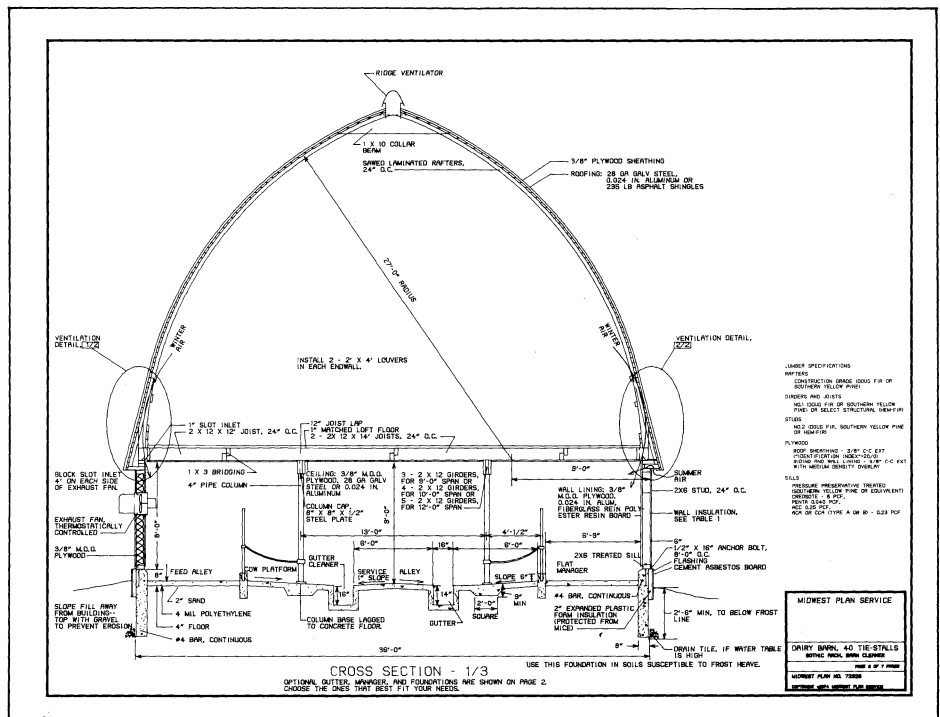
RIDGE VENTILATOR

1 X 10 COLLAR BEAM

SAWED LAMINATED RAFTERS, 24" O.C.

3/8" PLYWOOD SHEATHING

ROOFING: 28 GA GALV STEEL, 0.024 IN. ALUMINUM OR 235 LB ASPHALT SHINGLES

27'-0" RADIUS

VENTILATION DETAIL 1/3

WINTER AIR

WINTER AIR

VENTILATION DETAIL 2/3

INSTALL 2 - 2' X 4' LOUVERS IN EACH ENDWALL.

LUMBER SPECIFICATIONS

RAFTERS

CONSTRUCTION GRADE (DOUG FIR OR SOUTHERN YELLOW PINE)

GIRDERS AND JOISTS

NO.1 (DOUG FIR OR SOUTHERN YELLOW PINE) OR SELECT STRUCTURAL (HEM-FIR)

STUDS

NO.2 (DOUG FIR, SOUTHERN YELLOW PINE OR HEM-FIR)

PLYWOOD

ROOF SHEATHING - 3/8" C-C EXT (*IDENTIFICATION INDEX*-20/0) SIDING AND WALL LINING - 3/8" C-C EXT WITH MEDIUM DENSITY OVERLAY

SILLS

PRESSURE PRESERVATIVE TREATED (SOUTHERN YELLOW PINE OR EQUIVALENT) CREOSOTE - 8 PCF, PENTA 0.40 PCF, ACC 0.25 PCF, ACA OR CCA (TYPE A OR B) - 0.23 PCF

1" SLOT INLET
2 X 12 X 12' JOIST, 24" O.C.

12" JOIST LAP
1" MATCHED LOFT FLOOR
2 - 2X 12 X 14' JOISTS, 24" O.C.

BLOCK SLOT INLET 4' ON EACH SIDE OF EXHAUST FAN.

1 X 3 BRIDGING

4" PIPE COLUMN

CEILING: 3/8" M.D.O. PLYWOOD, 28 GA GALV STEEL OR 0.024 IN. ALUMINUM

3 - 2 X 12 GIRDERS, FOR 8'-0" SPAN OR
4 - 2 X 12 GIRDERS, FOR 10'-0" SPAN OR
5 - 2 X 12 GIRDERS, FOR 12'-0" SPAN

9'-0"

SUMMER AIR

WALL LINING: 3/8" M.D.O. PLYWOOD, 0.024 IN. ALUM, FIBERGLASS REIN POLY ESTER RESIN BOARD

2X6 STUD, 24" O.C.

WALL INSULATION, SEE TABLE 1

EXHAUST FAN, THERMOSTATICALLY CONTROLLED

COLUMN CAP, 8" X 8" X 1/2" STEEL PLATE

13'-0"

9'-0"

4'-1/2"

6'-9"

8'-0"

8'-0"

16"

8'-0"

2X6 TREATED SILL

6"

1/2" X 16" ANCHOR BOLT, 8'-0" O.C.

FLASHING

CEMENT ASBESTOS BOARD

3/8" M.D.O. PLYWOOD

8'-0"

FEED ALLEY

COW PLATFORM

GUTTER CLEANER

SERVICE 1" SLOPE

ALLEY

SLOPE 6"

FLAT MANAGER

8"

2" SAND

4 MIL POLYETHYLENE

4" FLOOR

#4 BAR, CONTINUOUS

16"

14"

2'-0"

9" MIN

#4 BAR, CONTINUOUS

SLOPE FILL AWAY FROM BUILDING-- TOP WITH GRAVEL TO PREVENT EROSION

COLUMN BASE LAGGED TO CONCRETE FLOOR.

GUTTER

SQUARE

2" EXPANDED PLASTIC FOAM INSULATION (PROTECTED FROM MICE)

2'-6" MIN, TO BELOW FROST LINE

8"

DRAIN TILE, IF WATER TABLE IS HIGH

36'-0"

CROSS SECTION - 1/3

OPTIONAL GUTTER, MANAGER, AND FOUNDATIONS ARE SHOWN ON PAGE 2. CHOOSE THE ONES THAT BEST FIT YOUR NEEDS.

USE THIS FOUNDATION IN SOILS SUSCEPTIBLE TO FROST HEAVE.

MIDWEST PLAN SERVICE

DAIRY BARN, 40 TIE-STALLS
GOTHIC ARCH, BARN CLEANER

PAGE 2 OF 7 PAGES

MIDWEST PLAN NO. 72302

COPYRIGHT 1974 MIDWEST PLAN SERVICE